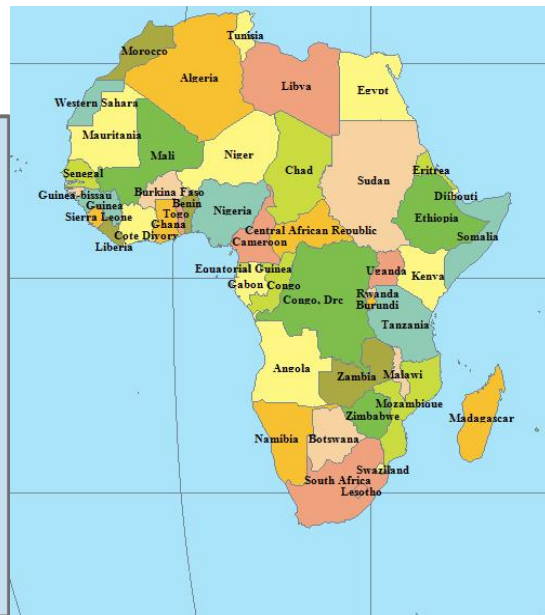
Tunisia
Morocco
Algeria
Libya
Egypt
Western Sahara
Mauritania
Mali
Niger
Chad
Sudan
Eritrea
Senegal
Djibouti
Guinea-bissau
Guinea
Sierra Leone
Burkina Faso
Benin
Togo
Ghana
Cote Divory
Liberia
Nigeria
Ethiopia
Somalia
Central African Republic
Cameroon
Equatorial Guinea
Gabon
Congo
Congo, Drc
Uganda
Kenya
Rwanda
Burundi
Tanzania
Angola
Zambia
Malawi
Mozambique
Madagascar
Zimbabwe
Namibia
Botswana
Swaziland
South Africa
Lesotho